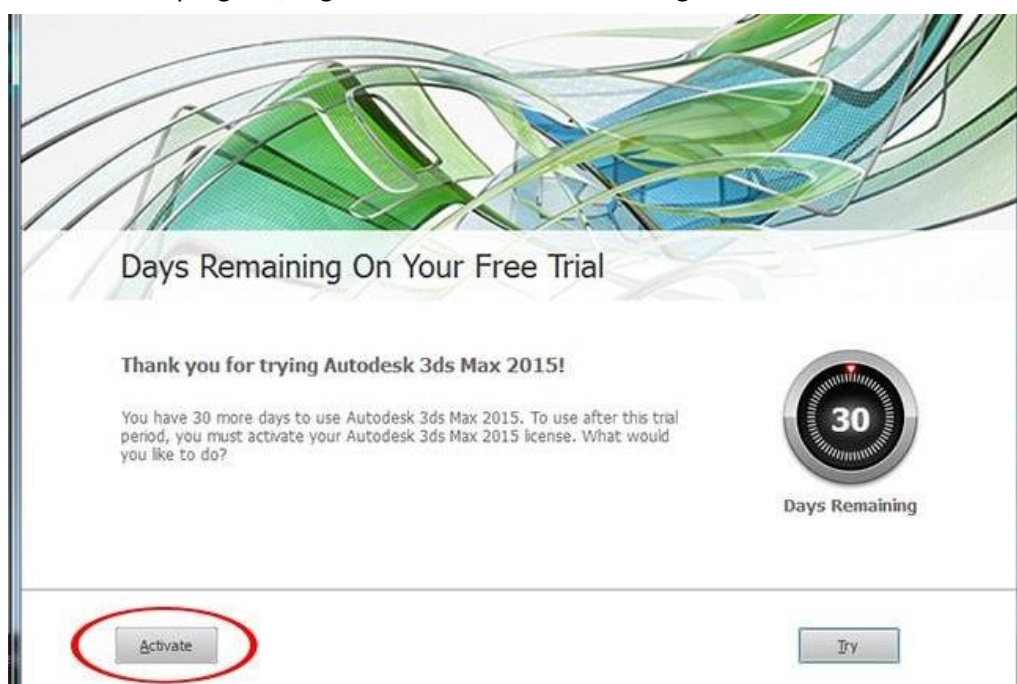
Days Remaining On Your Free Trial

Thank you for trying Autodesk 3ds Max 2015!

You have 30 more days to use Autodesk 3ds Max 2015. To use after this trial period, you must activate your Autodesk 3ds Max 2015 license. What would you like to do?

30

Days Remaining

Activate

Try